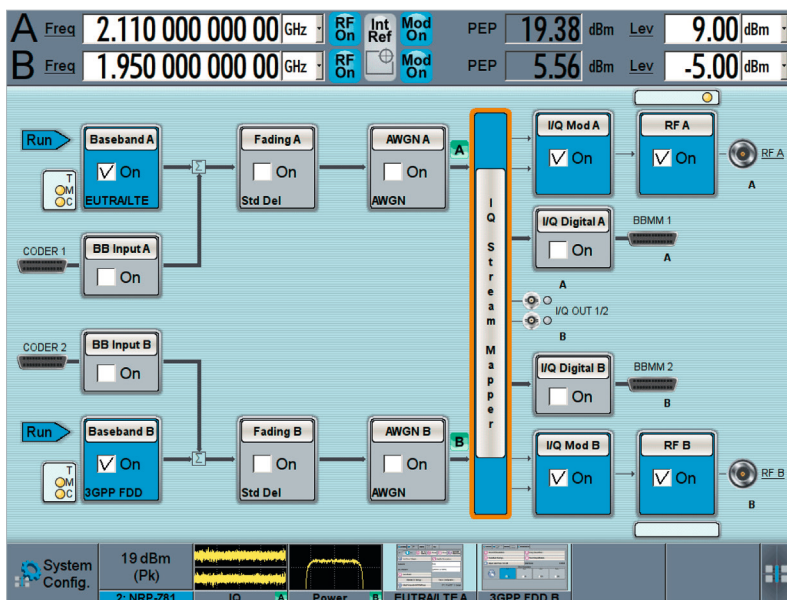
A Freq 2.110 000 000 00 GHz RF On Int Ref Mod On PEP 19.38 dBm Lev 9.00 dBm
B Freq 1.950 000 000 00 GHz RF On Mod On PEP 5.56 dBm Lev -5.00 dBm

Run
Baseband A
On
EUTRA/LTE
T
M
C

CODER 1
BB Input A
On

Fading A
On
Std Del

AWGN A
On
AWGN

A

I Q Stream Mapper

I/Q Mod A
On

RF A
On
RF A
A

I/Q Digital A
On
BBMM 1
A

I/Q OUT 1/2
A
B

CODER 2
BB Input B
On

I/Q Digital B
On
BBMM 2
B

Run
Baseband B
On
3GPP FDD
T
M
C

Fading B
On
Std Del

AWGN B
On
AWGN

B

I/Q Mod B
On

RF B
On
RF B
B

System Config.
19 dBm (Pk)
2: NRP-Z81
IQ A
Power B
EUTRA/LTE A
3GPP FDD B